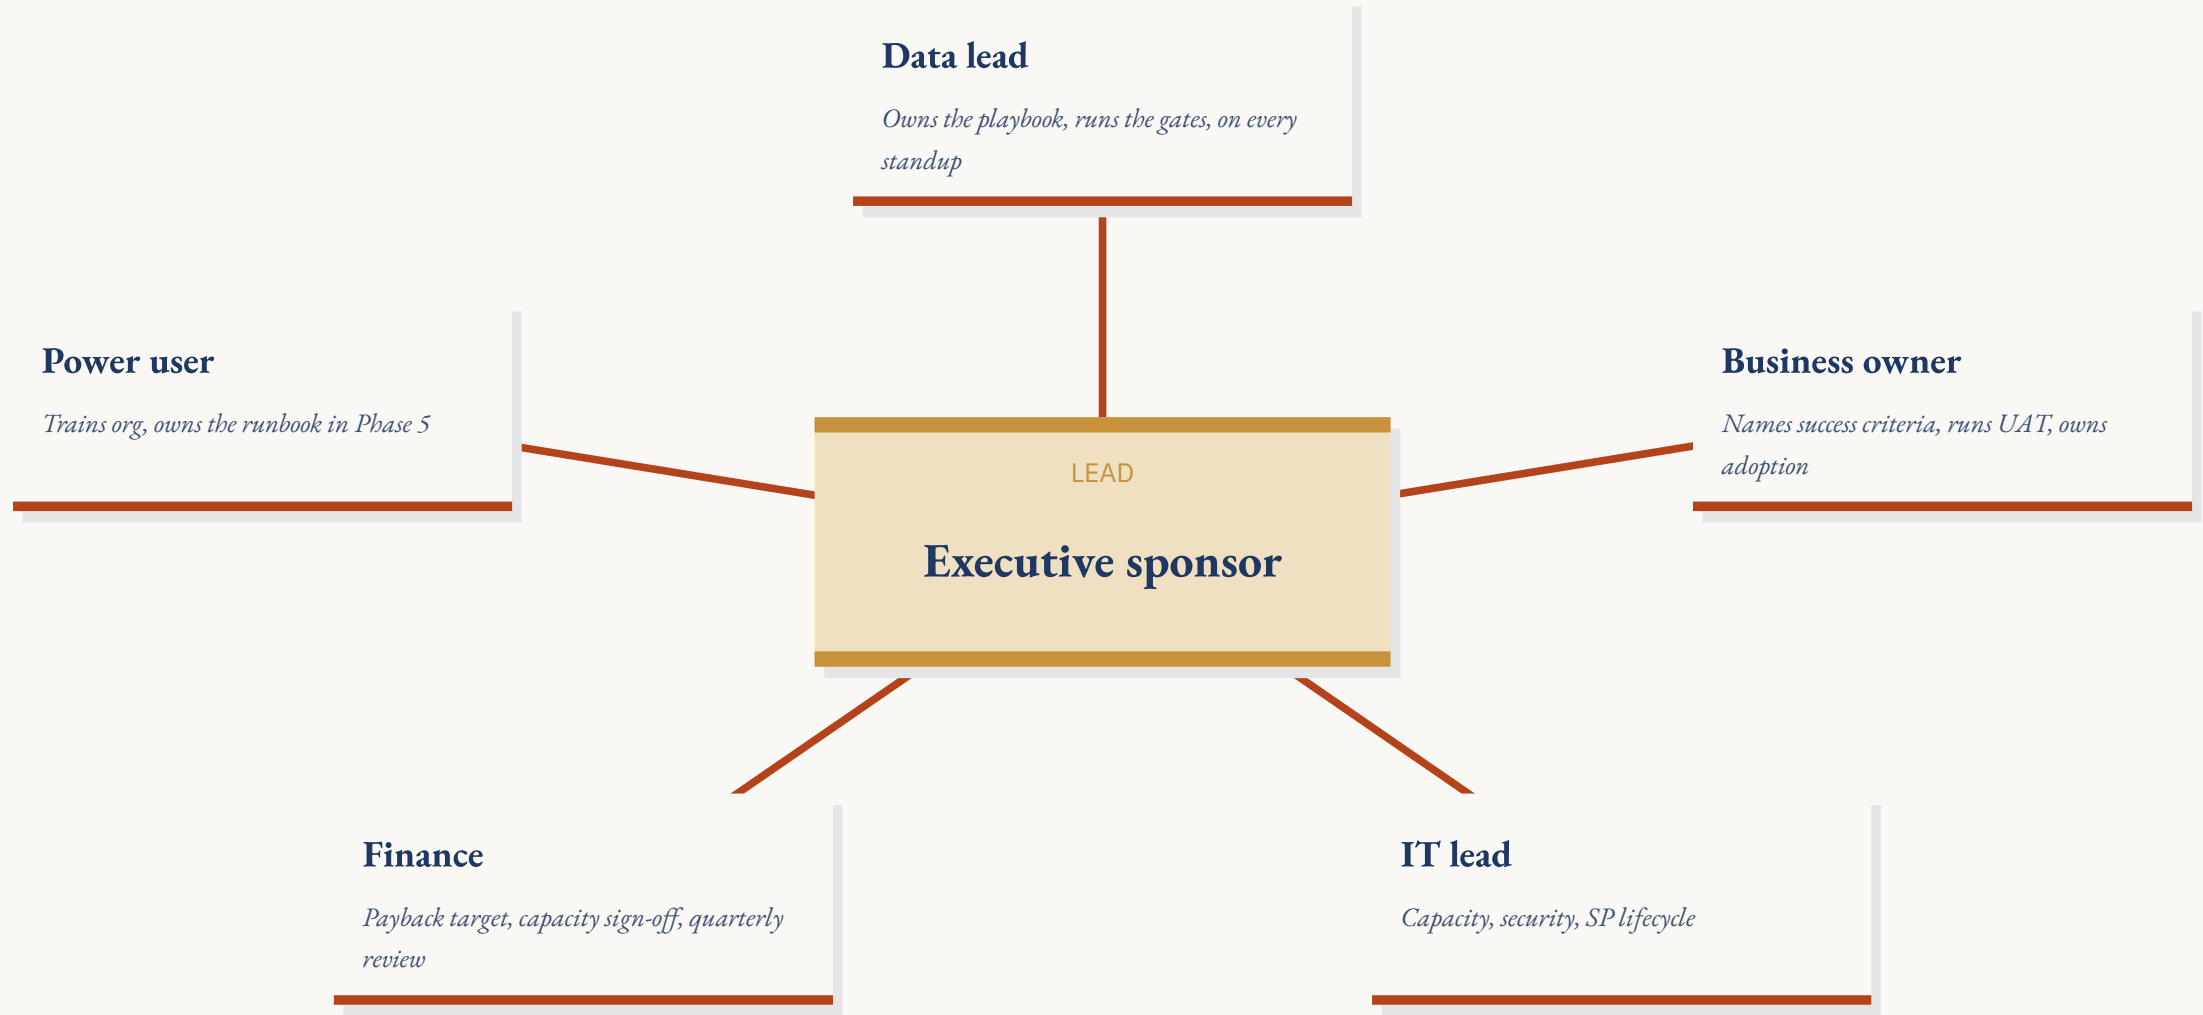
Data lead

Owns the playbook, runs the gates, on every standup

Power user

Trains org, owns the runbook in Phase 5

LEAD

Executive sponsor

Business owner

Names success criteria, runs UAT, owns adoption

Finance

Payback target, capacity sign-off, quarterly review

IT lead

Capacity, security, SP lifecycle